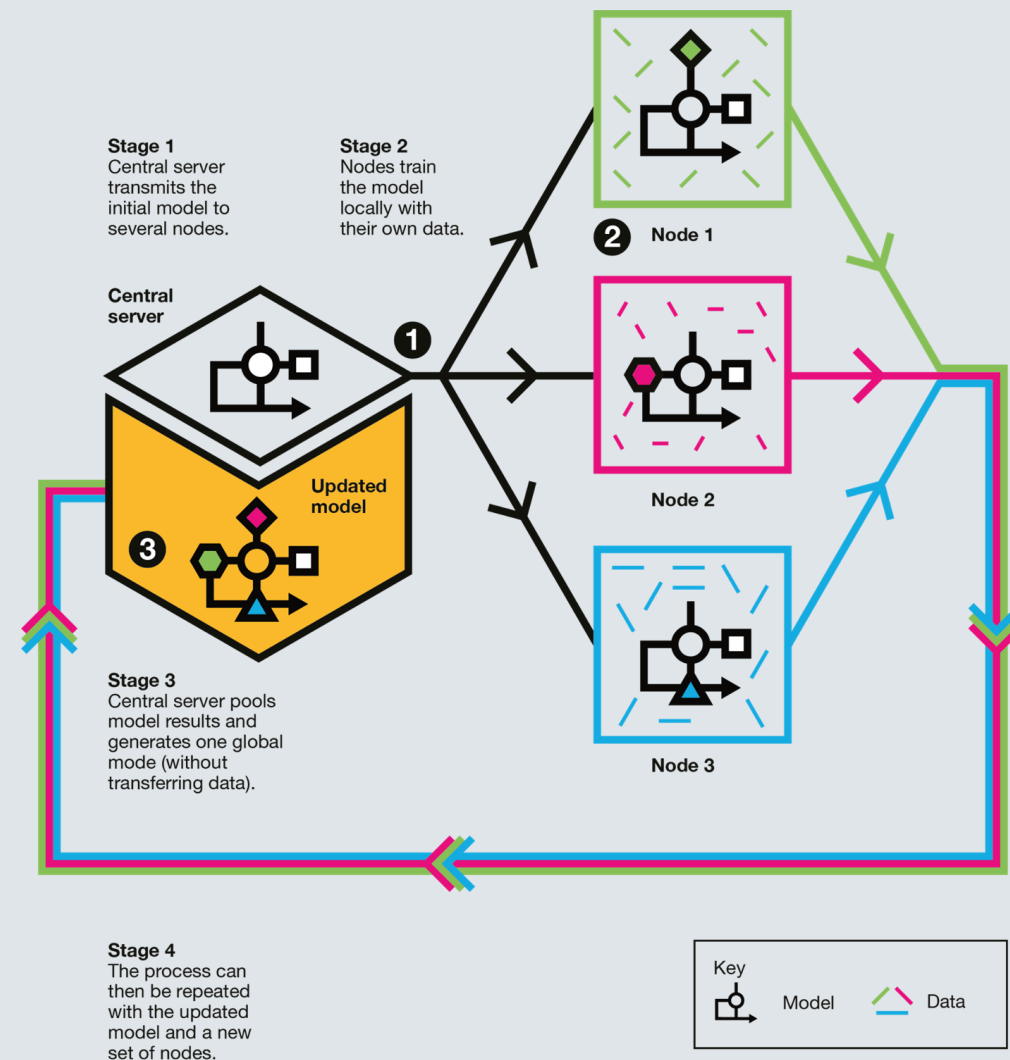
Stage 1
Central server transmits the initial model to several nodes.

Stage 2
Nodes train the model locally with their own data.

2 Node 1

Central server

1

Node 2

Updated model

3

Node 3

Stage 3
Central server pools model results and generates one global mode (without transferring data).

Stage 4
The process can then be repeated with the updated model and a new set of nodes.

Key
Model
Data